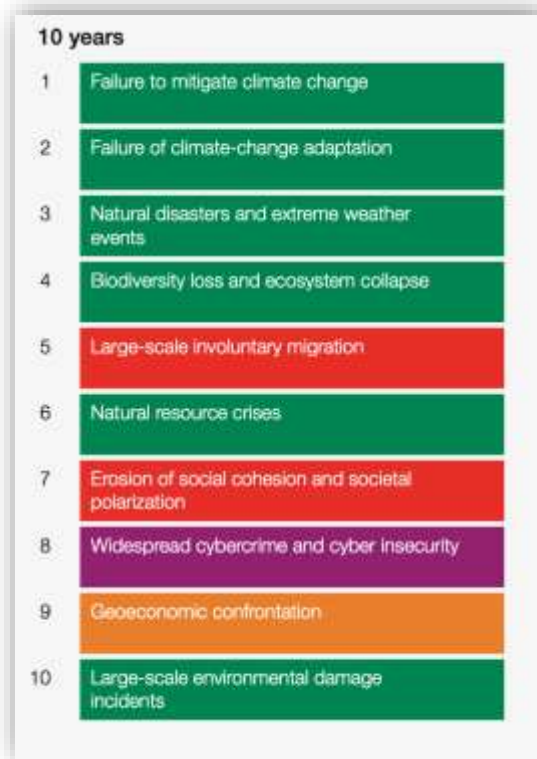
10 years

| | |
|---|---|
| 1 | Failure to mitigate climate change |
| 2 | Failure of climate-change adaptation |
| 3 | Natural disasters and extreme weather events |
| 4 | Biodiversity loss and ecosystem collapse |
| 5 | Large-scale involuntary migration |
| 6 | Natural resource crises |
| 7 | Erosion of social cohesion and societal polarization |
| 8 | Widespread cybercrime and cyber insecurity |
| 9 | Geoeconomic confrontation |
| 10 | Large-scale environmental damage incidents |